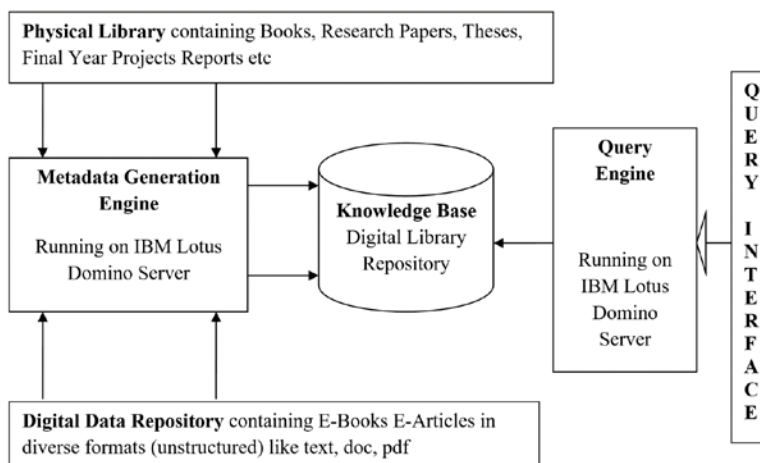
**Physical Library** containing Books, Research Papers, Theses, Final Year Projects Reports etc

**Metadata Generation Engine**

Running on IBM Lotus Domino Server

**Knowledge Base**
Digital Library Repository

**Query Engine**

Running on IBM Lotus Domino Server

**QUERY INTERFACE**

**Digital Data Repository** containing E-Books E-Articles in diverse formats (unstructured) like text, doc, pdf